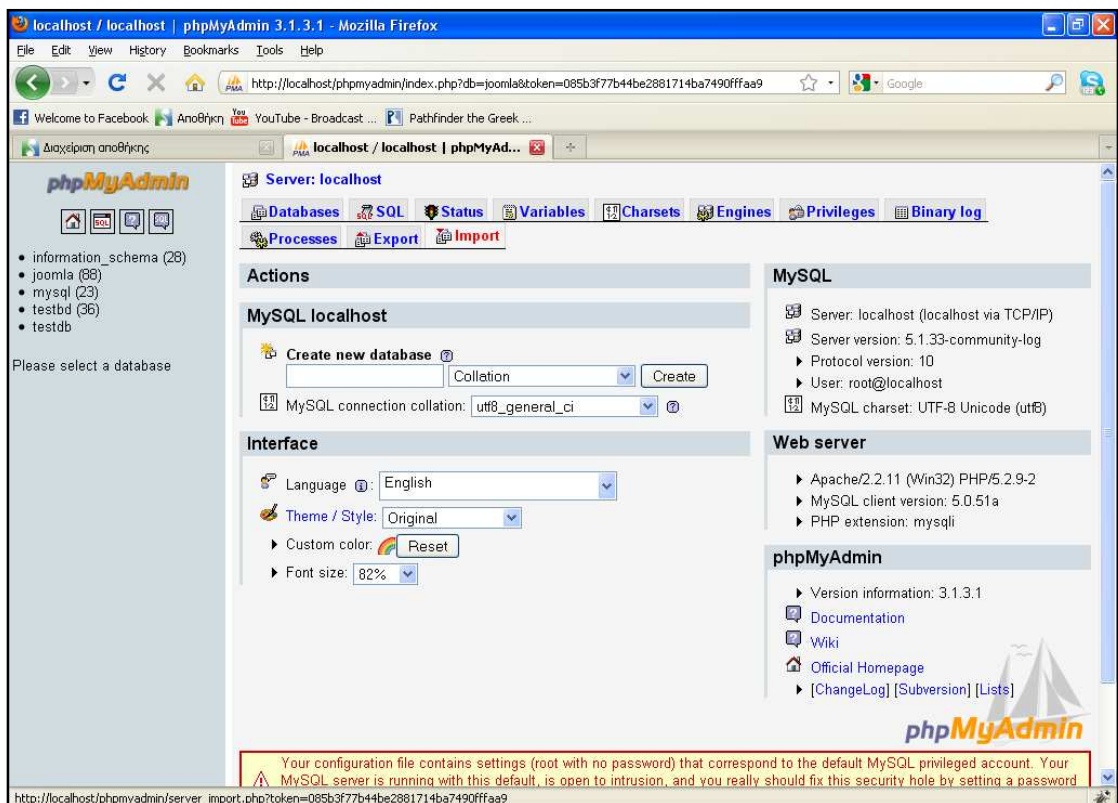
localhost / localhost | phpMyAdmin 3.1.3.1 - Mozilla Firefox

File Edit View History Bookmarks Tools Help

http://localhost/phpmyadmin/index.php?db=joomla&token=085b3f77b44be2881714ba7490fffaa9

Google

Welcome to Facebook Αποθήκη YouTube - Broadcast ... Pathfinder the Greek ...

Διαχείριση αποθήκης

localhost / localhost | phpMyAd...

phpMyAdmin

• information_schema (28)
• joomla (88)
• mysql (23)
• testbd (36)
• testdb

Please select a database

Server: localhost

Databases SQL Status Variables Charsets Engines Privileges Binary log Processes Export Import

Actions

MySQL localhost

Create new database

Collation Create

MySQL connection collation: utf8_general_ci

Interface

Language: English

Theme / Style: Original

Custom color: Reset

Font size: 82%

MySQL

Server: localhost (localhost via TCP/IP)
Server version: 5.1.33-community-log
Protocol version: 10
User: root@localhost
MySQL charset: UTF-8 Unicode (utf8)

Web server

Apache/2.2.11 (Win32) PHP/5.2.9-2
MySQL client version: 5.0.51a
PHP extension: mysqli

phpMyAdmin

Version information: 3.1.3.1
Documentation
Wiki
Official Homepage
[ChangeLog] [Subversion] [Lists]

phpMyAdmin

Your configuration file contains settings (root with no password) that correspond to the default MySQL privileged account. Your MySQL server is running with this default, is open to intrusion, and you really should fix this security hole by setting a password

http://localhost/phpmyadmin/server_import.php?token=085b3f77b44be2881714ba7490fffaa9